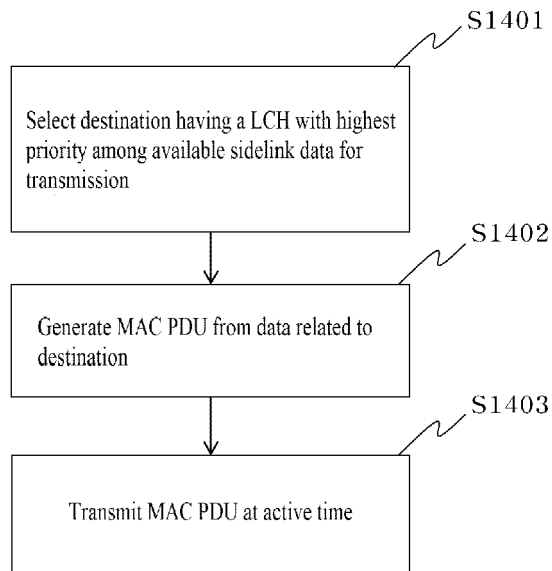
S1401

Select destination having a LCH with highest priority among available sidelink data for transmission

S1402

Generate MAC PDU from data related to destination

S1403

Transmit MAC PDU at active time